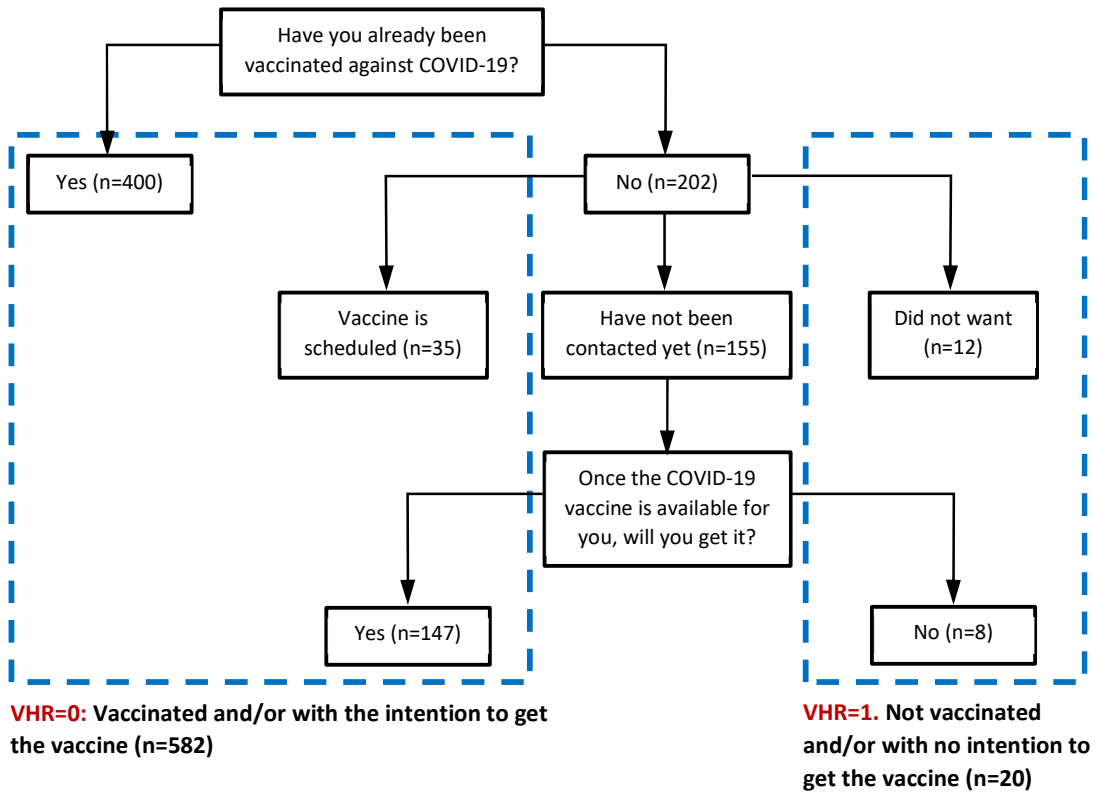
Have you already been vaccinated against COVID-19?

Yes (n=400)

No (n=202)

Vaccine is scheduled (n=35)

Have not been contacted yet (n=155)

Did not want (n=12)

Once the COVID-19 vaccine is available for you, will you get it?

Yes (n=147)

No (n=8)

VHR=0: Vaccinated and/or with the intention to get the vaccine (n=582)

VHR=1. Not vaccinated and/or with no intention to get the vaccine (n=20)